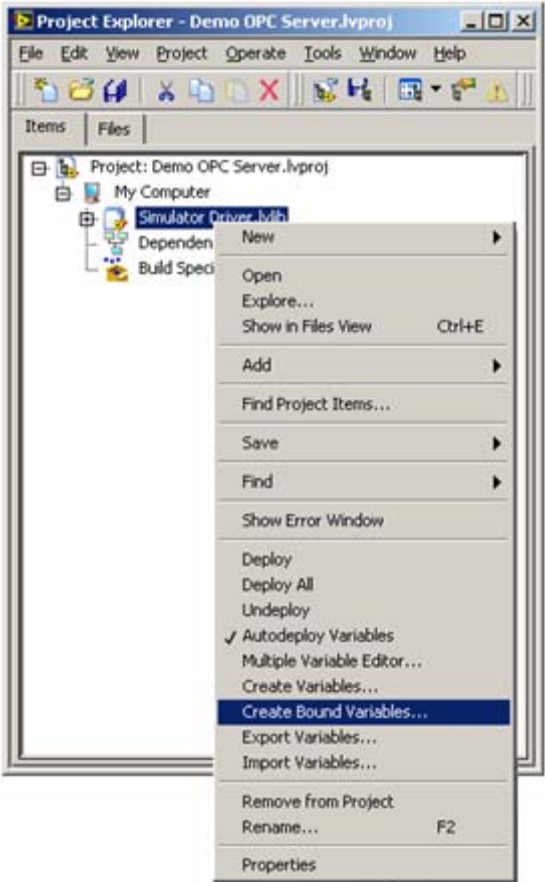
Project Explorer - Demo OPC Server.lvproj

File Edit View Project Operate Tools Window Help

Items Files

Project: Demo OPC Server.lvproj
My Computer
Simulator Driver.lvlib
Dependen
Build Speci

New
Open
Explore...
Show in Files View Ctrl+E
Add
Find Project Items...
Save
Find
Show Error Window
Deploy
Deploy All
Undeploy
✓ Autodeploy Variables
Multiple Variable Editor...
Create Variables...
Create Bound Variables...
Export Variables...
Import Variables...
Remove from Project
Rename... F2
Properties